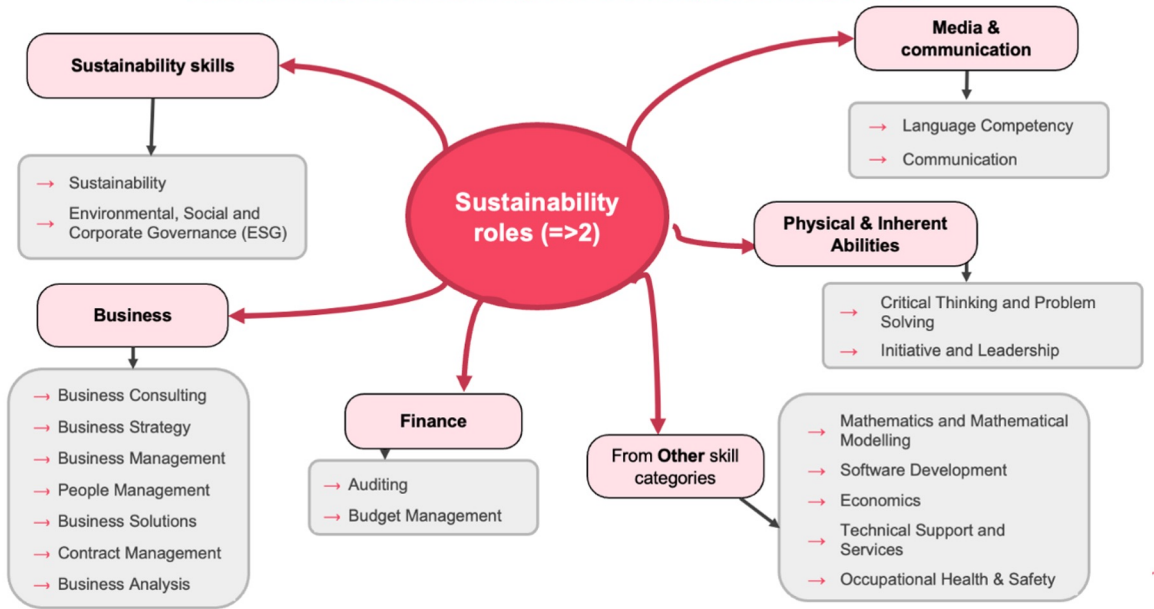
Sustainability roles (=>2)

Sustainability skills

→ Sustainability
→ Environmental, Social and Corporate Governance (ESG)

Media & communication

→ Language Competency
→ Communication

Physical & Inherent Abilities

→ Critical Thinking and Problem Solving
→ Initiative and Leadership

Business

→ Business Consulting
→ Business Strategy
→ Business Management
→ People Management
→ Business Solutions
→ Contract Management
→ Business Analysis

Finance

→ Auditing
→ Budget Management

From Other skill categories

→ Mathematics and Mathematical Modelling
→ Software Development
→ Economics
→ Technical Support and Services
→ Occupational Health & Safety